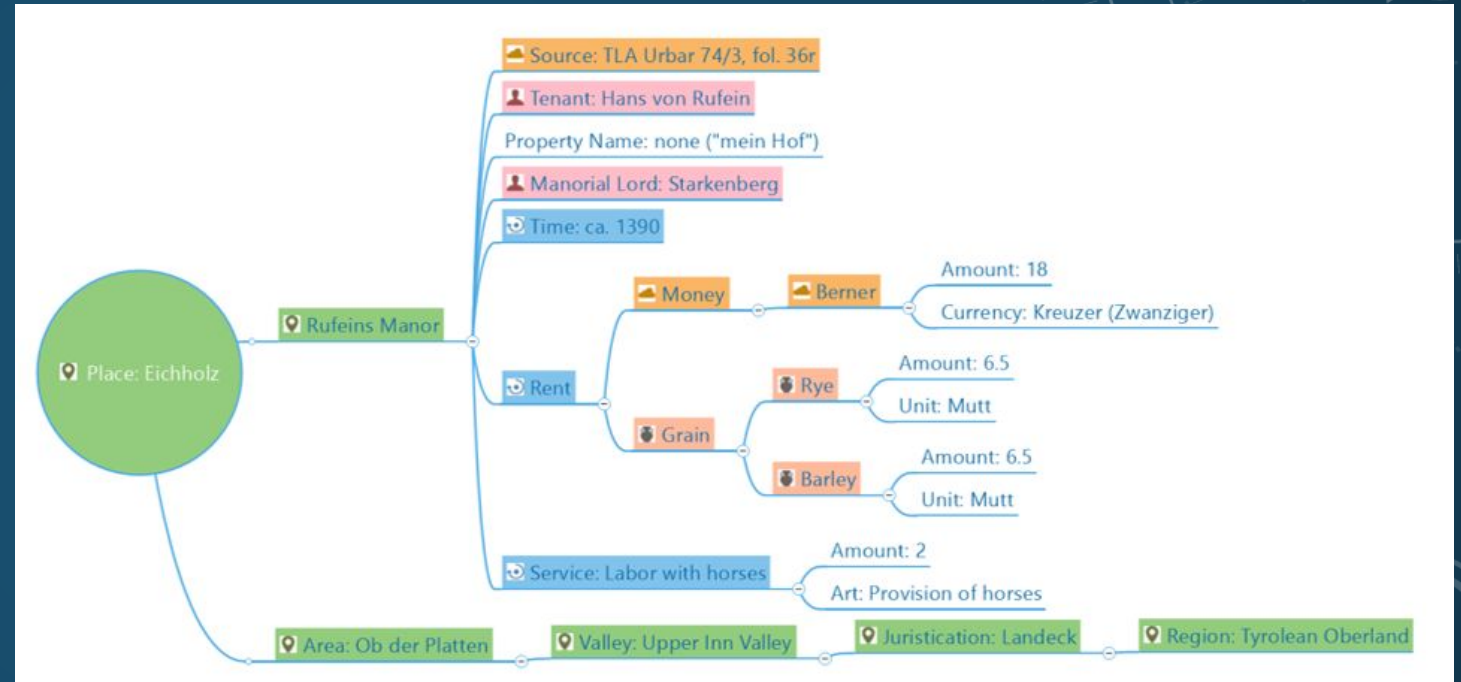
Place: Eichholz

Rufeins Manor

Source: TLA Urbar 74/3, fol. 36r

Tenant: Hans von Rufein

Property Name: none ("mein Hof")

Manorial Lord: Starkenberg

Time: ca. 1390

Rent

Money

Berner

Amount: 18

Currency: Kreuzer (Zwanziger)

Grain

Rye

Amount: 6.5

Unit: Mutt

Barley

Amount: 6.5

Unit: Mutt

Service: Labor with horses

Amount: 2

Art: Provision of horses

Area: Ob der Platten

Valley: Upper Inn Valley

Juristication: Landeck

Region: Tyrolean Oberland